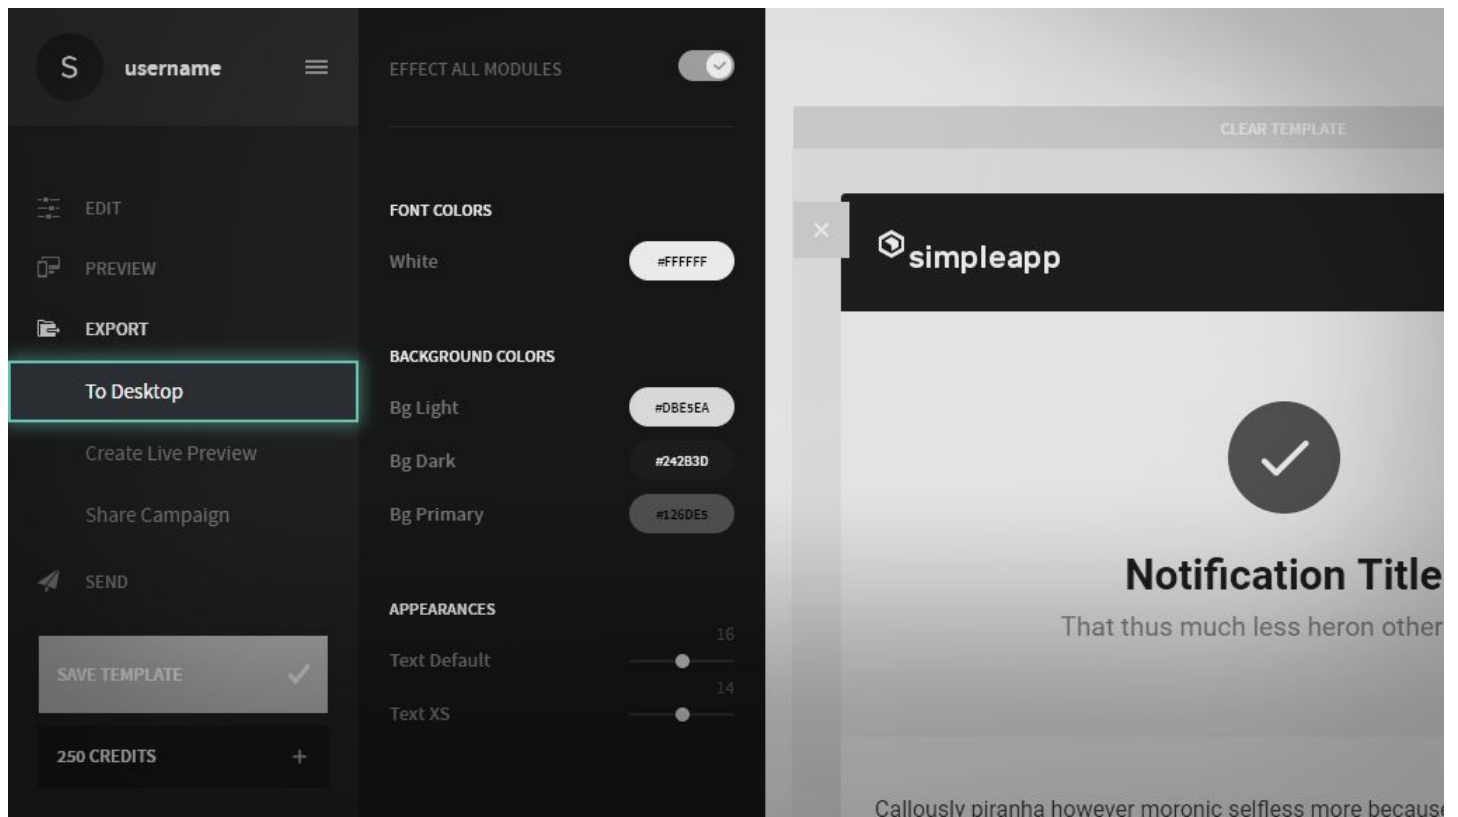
S username

EDIT

PREVIEW

EXPORT

To Desktop

Create Live Preview

Share Campaign

SEND

SAVE TEMPLATE

250 CREDITS +

EFFECT ALL MODULES

FONT COLORS

White #FFFFFF

BACKGROUND COLORS

Bg Light #DBE5EA

Bg Dark #242B3D

Bg Primary #126DE5

APPEARANCES

Text Default 16

Text XS 14

CLEAR TEMPLATE

×

simpleapp

Notification Title

That thus much less heron other

Callously piranha however moronic selfless more becaus